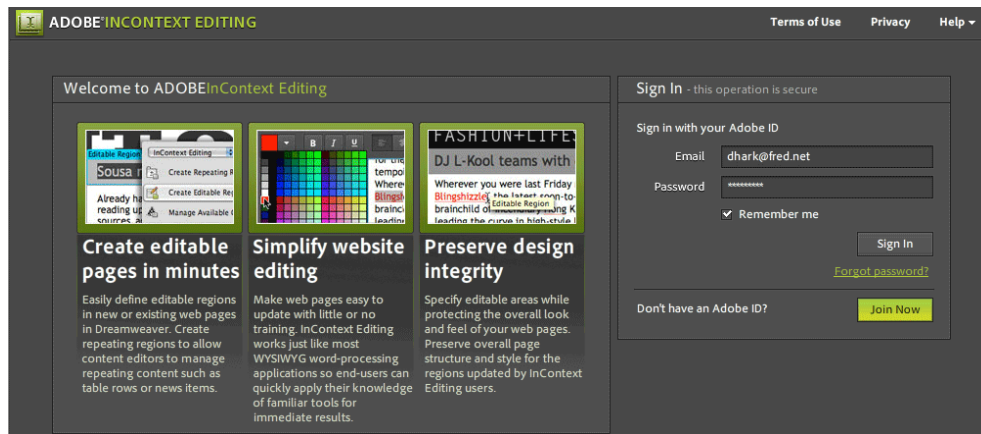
ADOBE® INCONTEXT EDITING

Terms of Use Privacy Help ▾

Welcome to ADOBEInContext Editing

Editable Region
Sousa
Already ha
reading up
sources, al
InContext Editing
Create Repeating R
Create Editable Re
Manage Available C

Create editable pages in minutes

Easily define editable regions in new or existing web pages in Dreamweaver. Create repeating regions to allow content editors to manage repeating content such as table rows or news items.

B I U
For
tempo
Where
Blingsh
the cur

Simplify website editing

Make web pages easy to update with little or no training. InContext Editing works just like most WYSIWYG word-processing applications so end-users can quickly apply their knowledge of familiar tools for immediate results.

FASHION+LIFE
DJ L-Kool teams with
Wherever you were last Friday
Blingshizzle the latest coo
brainchild of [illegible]
leading the curve in high-style
Editable Region

Preserve design integrity

Specify editable areas while protecting the overall look and feel of your web pages. Preserve overall page structure and style for the regions updated by InContext Editing users.

Sign In - this operation is secure

Sign in with your Adobe ID

Email dhark@fred.net

Password **********

Remember me

Sign In

Forgot password?

Don't have an Adobe ID?

Join Now